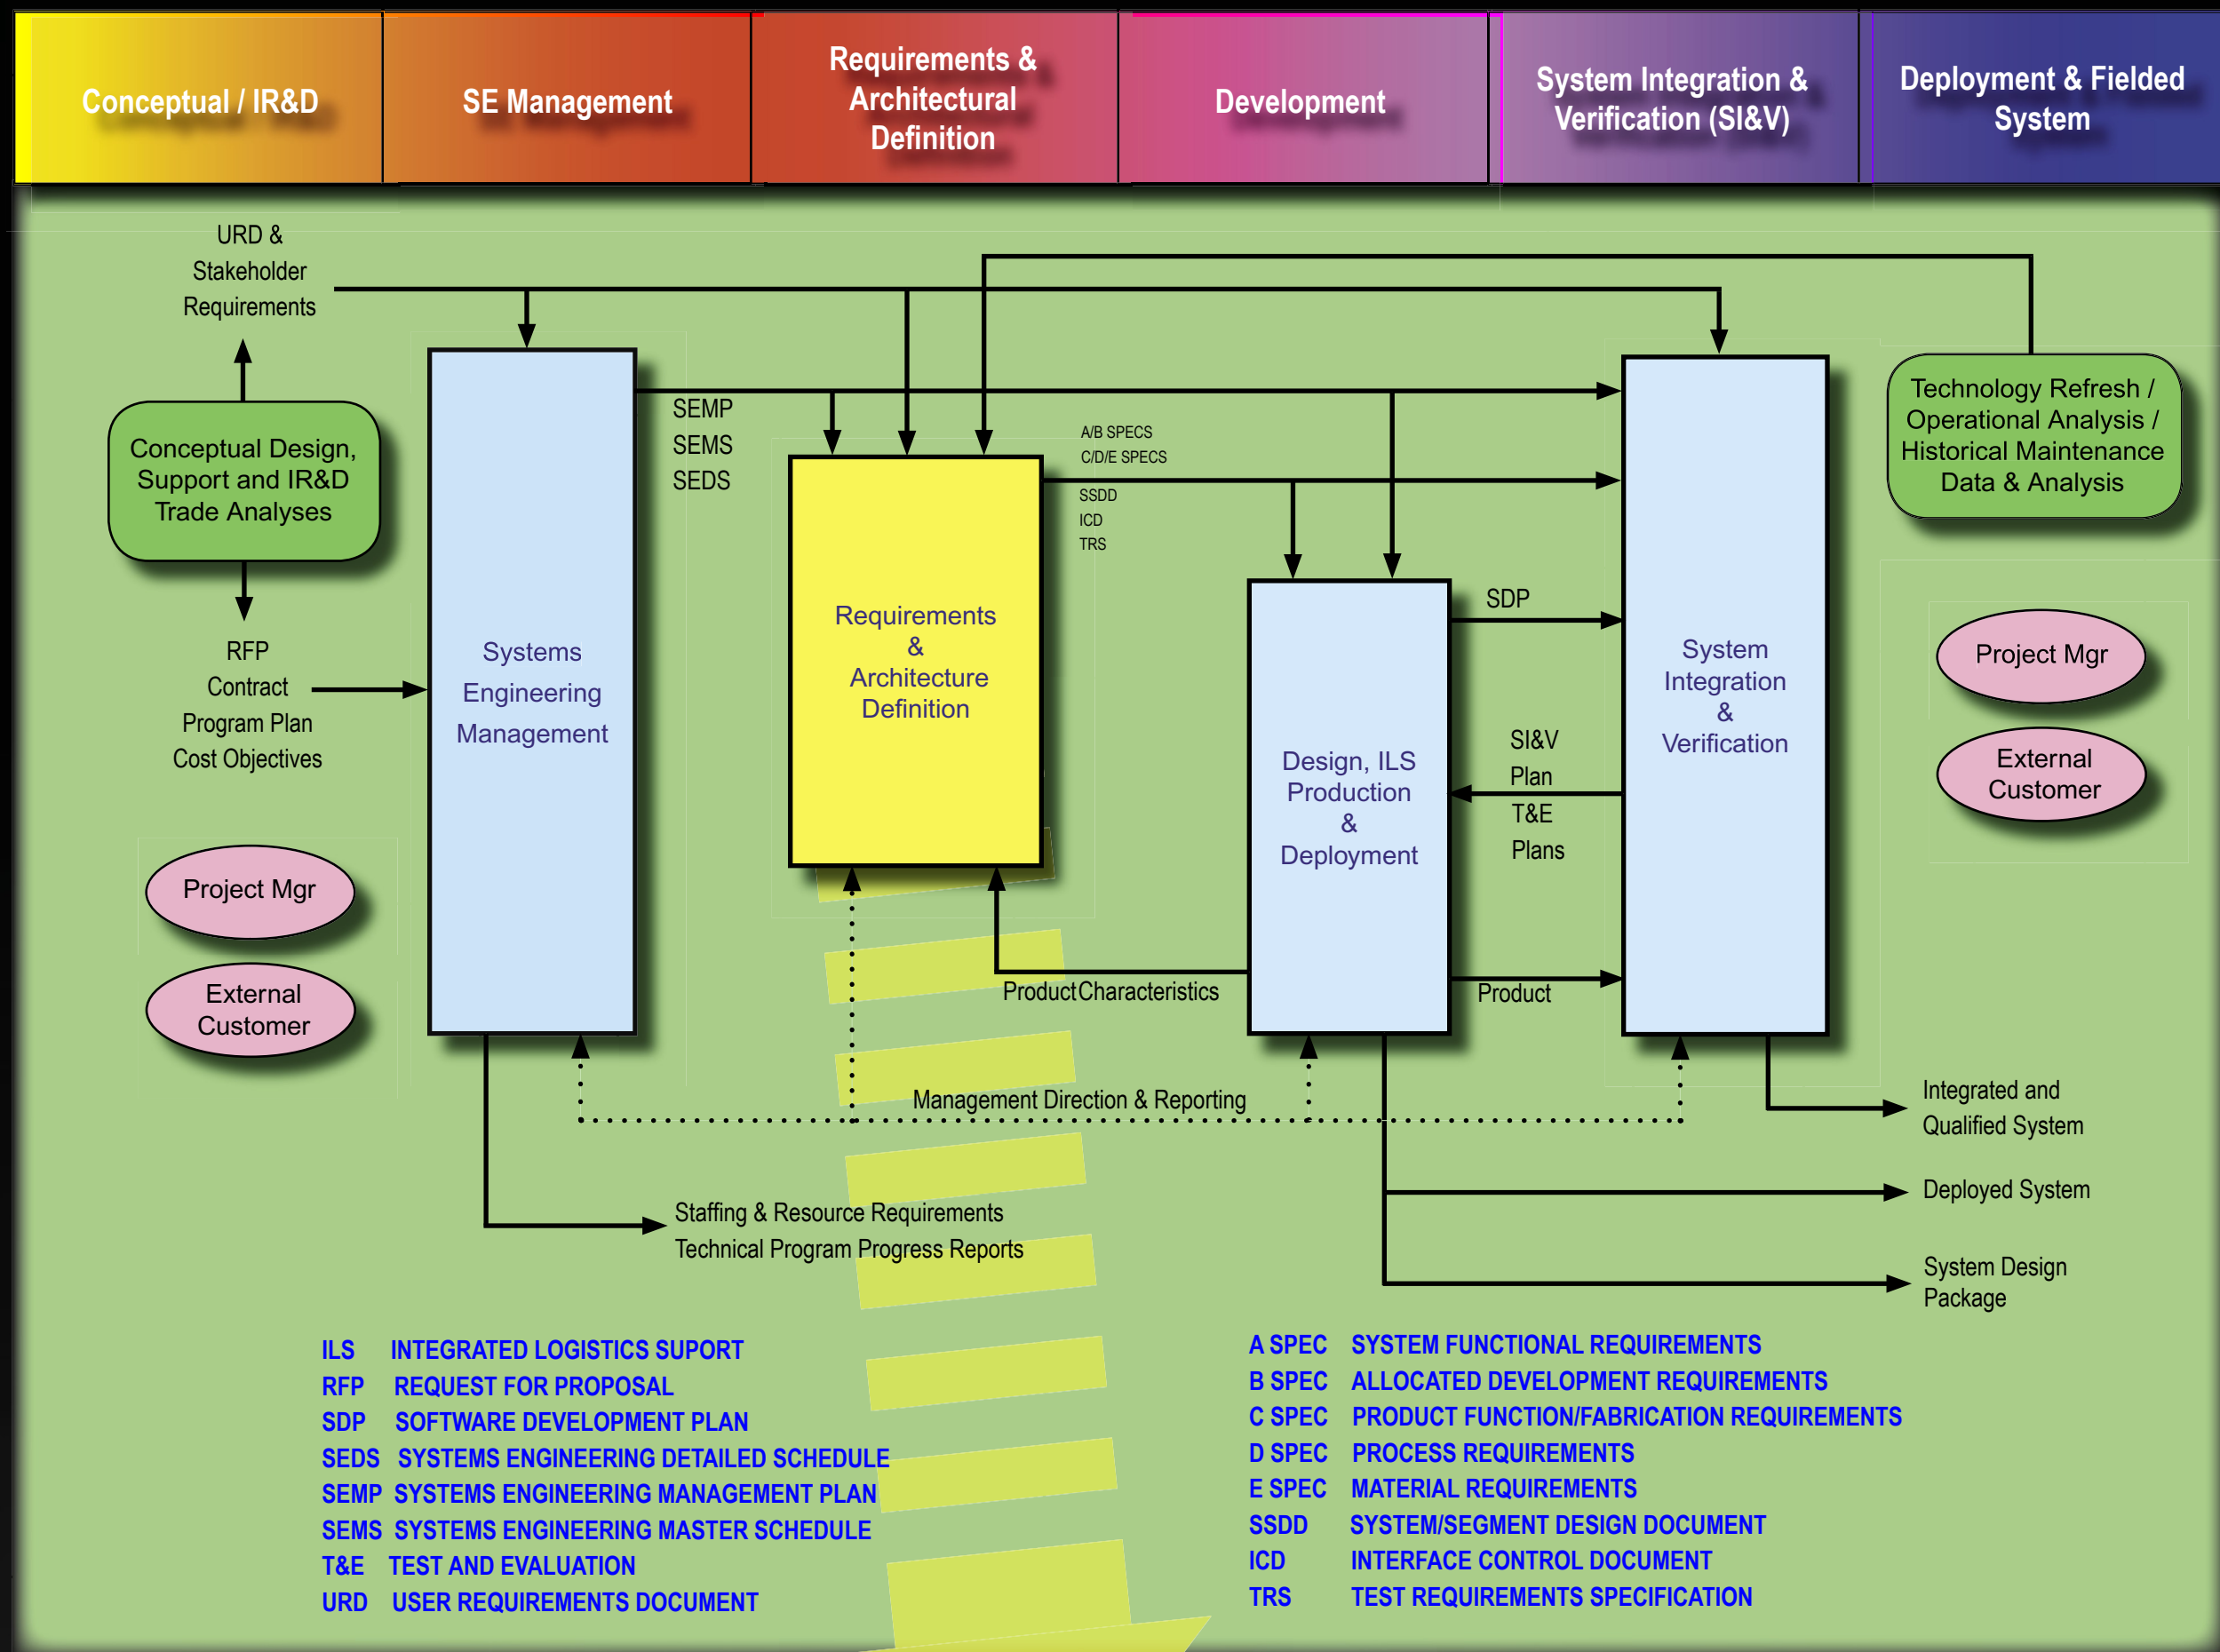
Conceptual / IR&D

SE Management

Requirements & Architectural Definition

Development

System Integration & Verification (SI&V)

Deployment & Fielded System

URD & Stakeholder Requirements

Conceptual Design, Support and IR&D Trade Analyses

RFP
Contract
Program Plan
Cost Objectives

Project Mgr

External Customer

Systems Engineering Management

SEMP
SEMS
SEDS

Requirements & Architecture Definition

A/B SPECS
C/D/E SPECS

SSDD
ICD
TRS

Design, ILS Production & Deployment

SDP

SI&V
Plan
T&E
Plans

System Integration & Verification

Technology Refresh / Operational Analysis / Historical Maintenance Data & Analysis

Project Mgr

External Customer

Product Characteristics

Product

Management Direction & Reporting

Integrated and Qualified System

Deployed System

System Design Package

Staffing & Resource Requirements
Technical Program Progress Reports

ILS INTEGRATED LOGISTICS SUPORT
RFP REQUEST FOR PROPOSAL
SDP SOFTWARE DEVELOPMENT PLAN
SEDS SYSTEMS ENGINEERING DETAILED SCHEDULE
SEMP SYSTEMS ENGINEERING MANAGEMENT PLAN
SEMS SYSTEMS ENGINEERING MASTER SCHEDULE
T&E TEST AND EVALUATION
URD USER REQUIREMENTS DOCUMENT

A SPEC SYSTEM FUNCTIONAL REQUIREMENTS
B SPEC ALLOCATED DEVELOPMENT REQUIREMENTS
C SPEC PRODUCT FUNCTION/FABRICATION REQUIREMENTS
D SPEC PROCESS REQUIREMENTS
E SPEC MATERIAL REQUIREMENTS
SSDD SYSTEM/SEGMENT DESIGN DOCUMENT
ICD INTERFACE CONTROL DOCUMENT
TRS TEST REQUIREMENTS SPECIFICATION